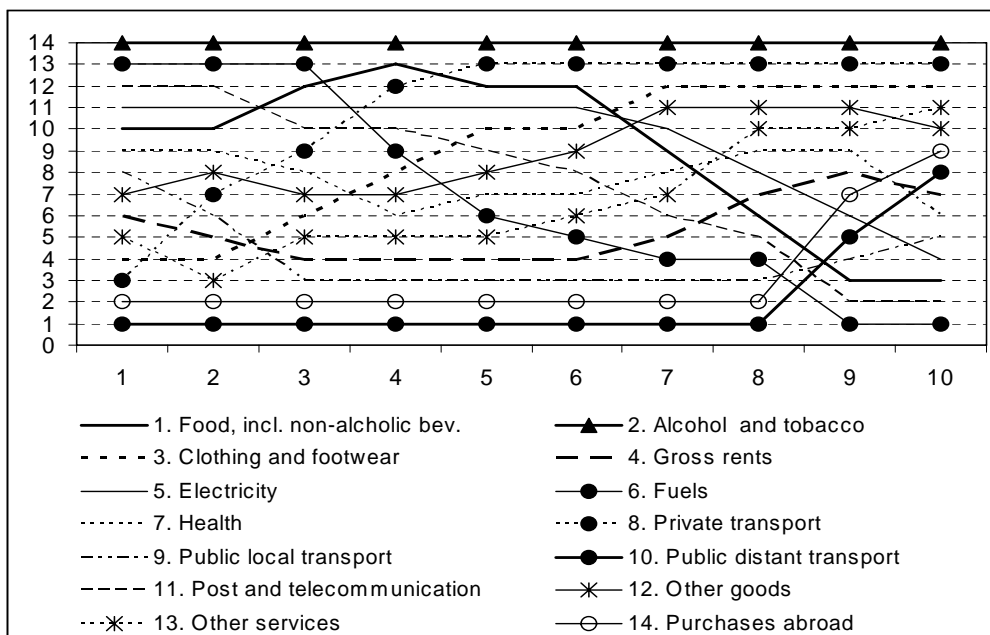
14
13
12
11
10
9
8
7
6
5
4
3
2
1
0

1 2 3 4 5 6 7 8 9 10

1. Food, incl. non-alcholic bev.
2. Alcohol and tobacco
3. Clothing and footwear
4. Gross rents
5. Electricity
6. Fuels
7. Health
8. Private transport
9. Public local transport
10. Public distant transport
11. Post and telecommunication
12. Other goods
13. Other services
14. Purchases abroad